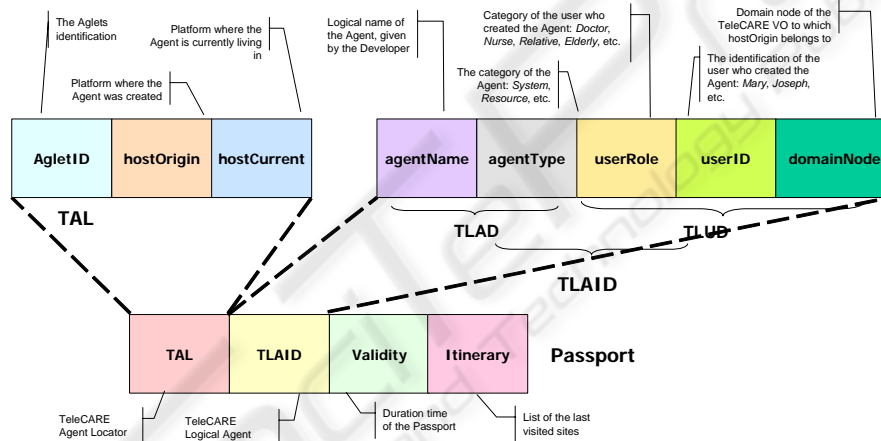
The Aglets identification

Platform where the Agent is currently living in

Platform where the Agent was created

Logical name of the Agent, given by the Developer

Category of the user who created the Agent: *Doctor*, *Nurse*, *Relative*, *Elderly*, etc.

Domain node of the TeleCARE VO to which hostOrigin belongs to

The category of the Agent: *System*, *Resource*, etc.

The identification of the user who created the Agent: *Mary*, *Joseph*, etc.

| AgletID | hostOrigin | hostCurrent |
|---|---|---|

| agentName | agentType | userRole | userID | domainNode |
|---|---|---|---|---|

TAL

TLAD

TLUD

TLAID

| TAL | TLAID | Validity | Itinerary |
|---|---|---|---|

Passport

TeleCARE Agent Locator

TeleCARE Logical Agent

Duration time of the Passport

List of the last visited sites